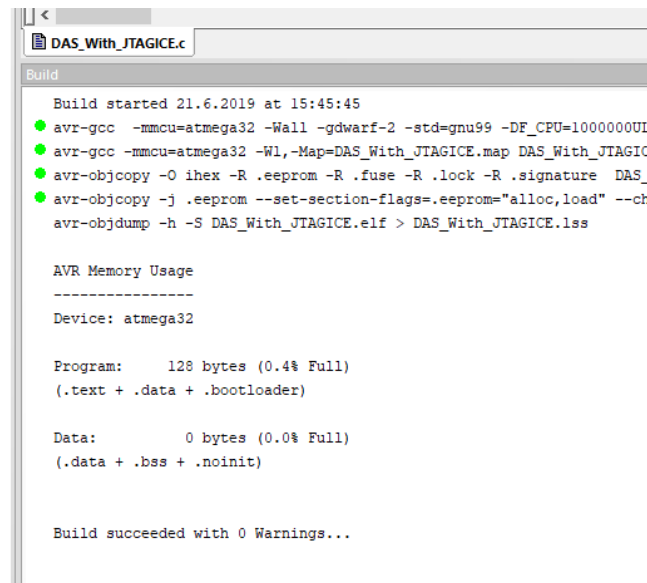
DAS_With_JTAGICE.c

Build

Build started 21.6.2019 at 15:45:45
avr-gcc -mmcu=atmega32 -Wall -gdwarf-2 -std=gnu99 -DF_CPU=1000000UL
avr-gcc -mmcu=atmega32 -Wl,-Map=DAS_With_JTAGICE.map DAS_With_JTAGIC
avr-objcopy -O ihex -R .eeprom -R .fuse -R .lock -R .signature DAS_
avr-objcopy -j .eeprom --set-section-flags=.eeprom="alloc,load" --ch
avr-objdump -h -S DAS_With_JTAGICE.elf > DAS_With_JTAGICE.lss

AVR Memory Usage
----------------
Device: atmega32

Program: 128 bytes (0.4% Full)
(.text + .data + .bootloader)

Data: 0 bytes (0.0% Full)
(.data + .bss + .noinit)

Build succeeded with 0 Warnings...